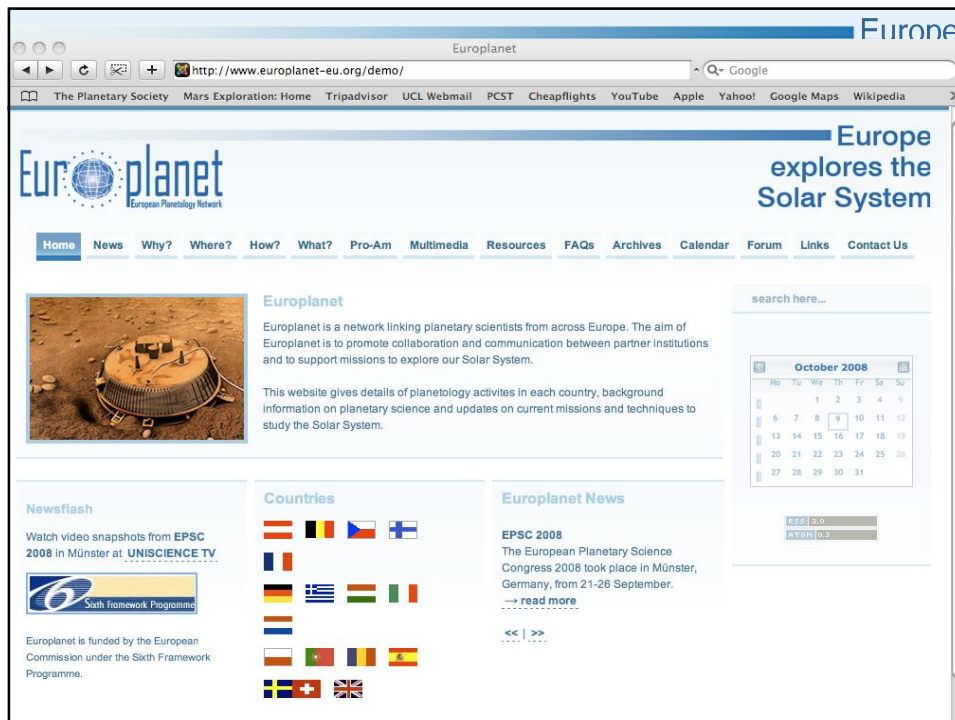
Europe

Europlanet

http://www.europlanet-eu.org/demo/

Google

The Planetary Society Mars Exploration: Home Tripadvisor UCL Webmail PCST Cheapflights YouTube Apple Yahoo! Google Maps Wikipedia

Europlanet
European Planetology Network

Europe explores the Solar System

Home News Why? Where? How? What? Pro-Am Multimedia Resources FAQs Archives Calendar Forum Links Contact Us

Europlanet

Europlanet is a network linking planetary scientists from across Europe. The aim of Europlanet is to promote collaboration and communication between partner institutions and to support missions to explore our Solar System.

This website gives details of planetology activites in each country, background information on planetary science and updates on current missions and techniques to study the Solar System.

search here...

October 2008

| Mo | Tu | We | Th | Fr | Sa | Su |
|---|---|---|---|---|---|---|
| | | 1 | 2 | 3 | 4 | 5 |
| 6 | 7 | 8 | 9 | 10 | 11 | 12 |
| 13 | 14 | 15 | 16 | 17 | 18 | 19 |
| 20 | 21 | 22 | 23 | 24 | 25 | 26 |
| 27 | 28 | 29 | 30 | 31 | | |

RSS 2.0
ATOM 0.3

Newsflash

Watch video snapshots from EPSC 2008 in Münster at UNISCIENCE TV

Sixth Framework Programme

Europlanet is funded by the European Commission under the Sixth Framework Programme.

Countries

Europlanet News

EPSC 2008
The European Planetary Science Congress 2008 took place in Münster, Germany, from 21-26 September.
→ read more

<< | >>